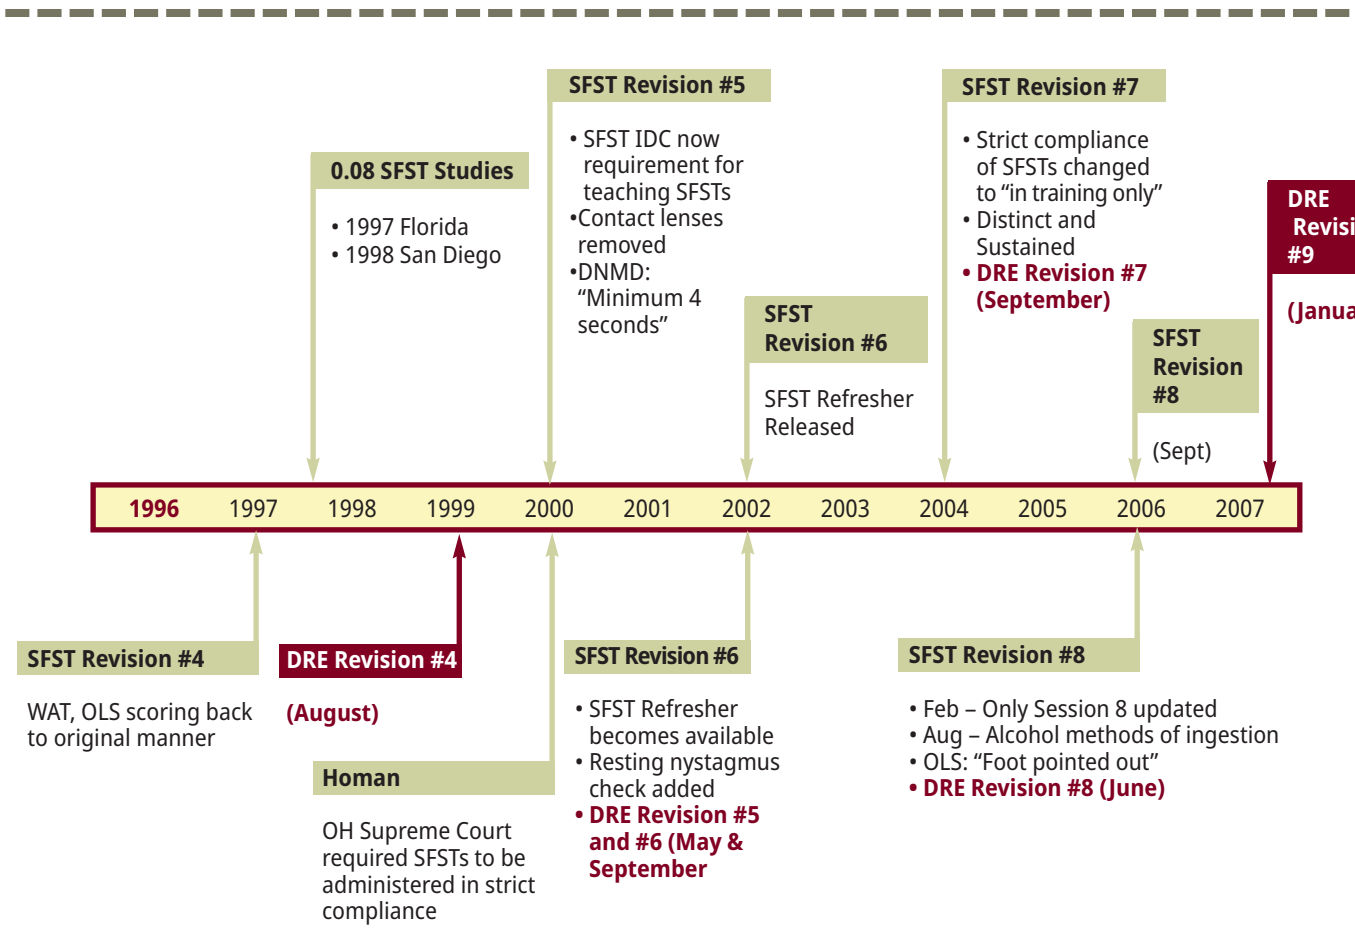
SFST Revision #5

• SFST IDC now requirement for teaching SFSTs
•Contact lenses removed
•DNMD: "Minimum 4 seconds"

SFST Revision #7

• Strict compliance of SFSTs changed to "in training only"
• Distinct and Sustained
• DRE Revision #7 (September)

DRE Revisi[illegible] #9

(Janua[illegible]

0.08 SFST Studies

• 1997 Florida
• 1998 San Diego

SFST Revision #6

SFST Refresher Released

SFST Revision #8

(Sept)

| 1996 | 1997 | 1998 | 1999 | 2000 | 2001 | 2002 | 2003 | 2004 | 2005 | 2006 | 2007 |
|---|---|---|---|---|---|---|---|---|---|---|---|

SFST Revision #4

WAT, OLS scoring back to original manner

DRE Revision #4

(August)

Homan

OH Supreme Court required SFSTs to be administered in strict compliance

SFST Revision #6

• SFST Refresher becomes available
• Resting nystagmus check added
• DRE Revision #5 and #6 (May & September

SFST Revision #8

• Feb – Only Session 8 updated
• Aug – Alcohol methods of ingestion
• OLS: "Foot pointed out"
• DRE Revision #8 (June)